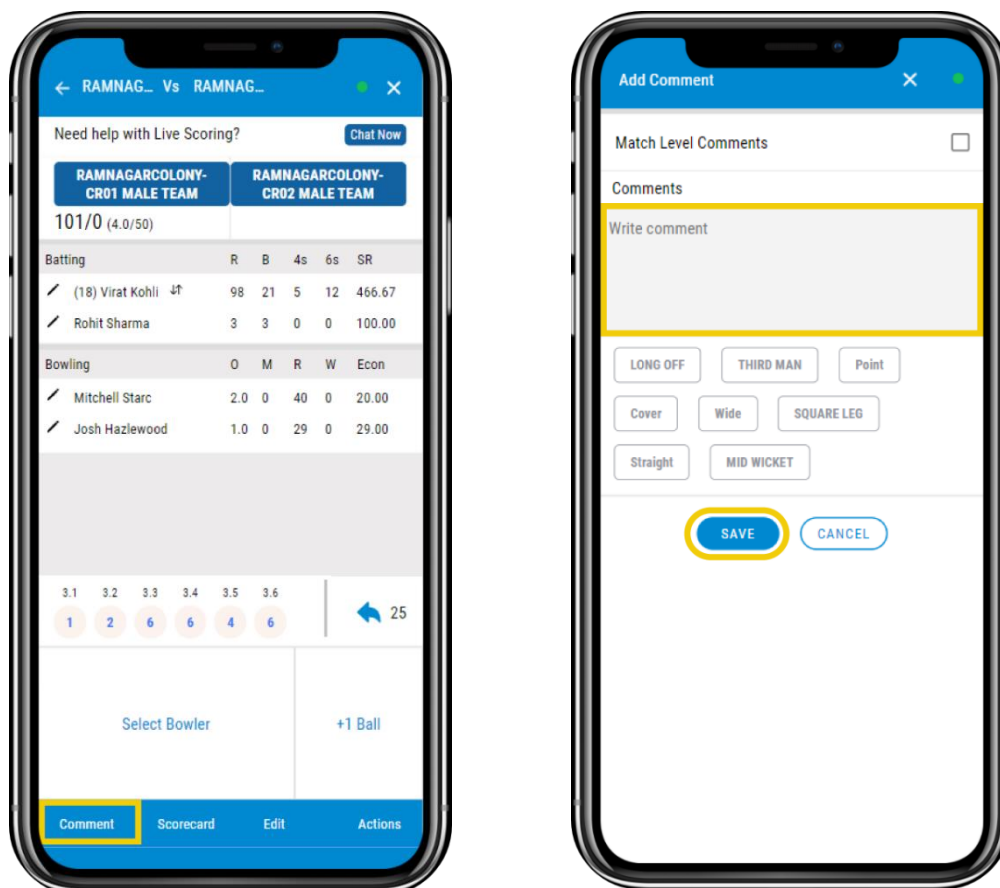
RAMNAG... Vs RAMNAG...

Need help with Live Scoring? Chat Now

RAMNAGARCOLONY-CR01 MALE TEAM

RAMNAGARCOLONY-CR02 MALE TEAM

101/0 (4.0/50)

| Batting | R | B | 4s | 6s | SR |
|---|---|---|---|---|---|
| (18) Virat Kohli | 98 | 21 | 5 | 12 | 466.67 |
| Rohit Sharma | 3 | 3 | 0 | 0 | 100.00 |

| Bowling | O | M | R | W | Econ |
|---|---|---|---|---|---|
| Mitchell Starc | 2.0 | 0 | 40 | 0 | 20.00 |
| Josh Hazlewood | 1.0 | 0 | 29 | 0 | 29.00 |

3.1 3.2 3.3 3.4 3.5 3.6
1 2 6 6 4 6

25

Select Bowler

+1 Ball

Comment Scorecard Edit Actions

Add Comment

Match Level Comments

Comments

Write comment

LONG OFF THIRD MAN Point
Cover Wide SQUARE LEG
Straight MID WICKET

SAVE CANCEL